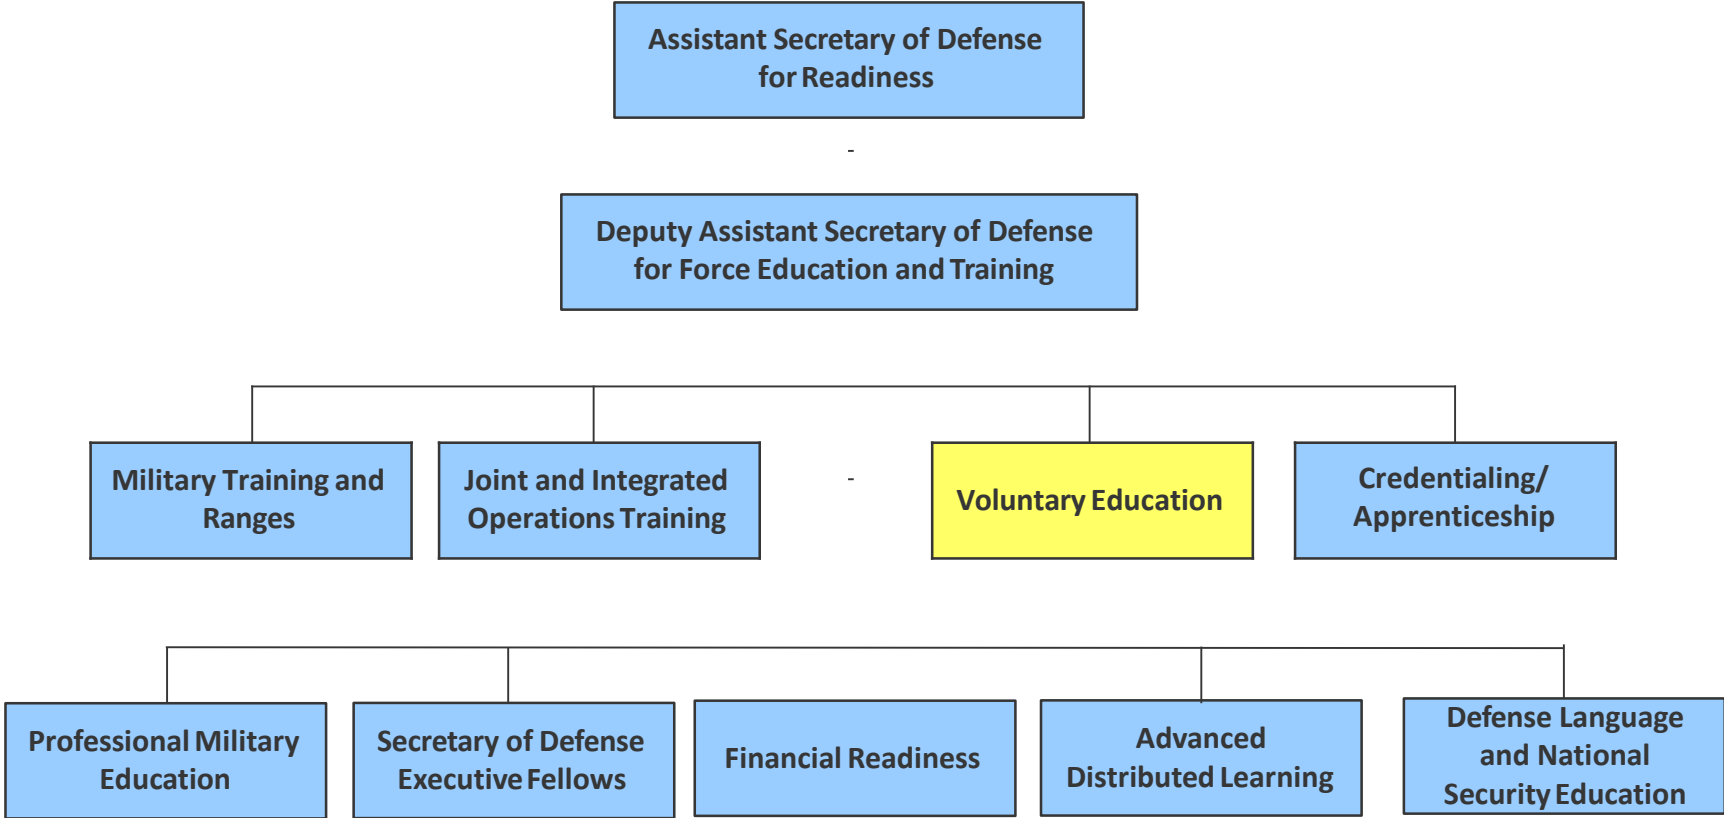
Assistant Secretary of Defense for Readiness

Deputy Assistant Secretary of Defense for Force Education and Training

Military Training and Ranges

Joint and Integrated Operations Training

Voluntary Education

Credentialing/ Apprenticeship

Professional Military Education

Secretary of Defense Executive Fellows

Financial Readiness

Advanced Distributed Learning

Defense Language and National Security Education